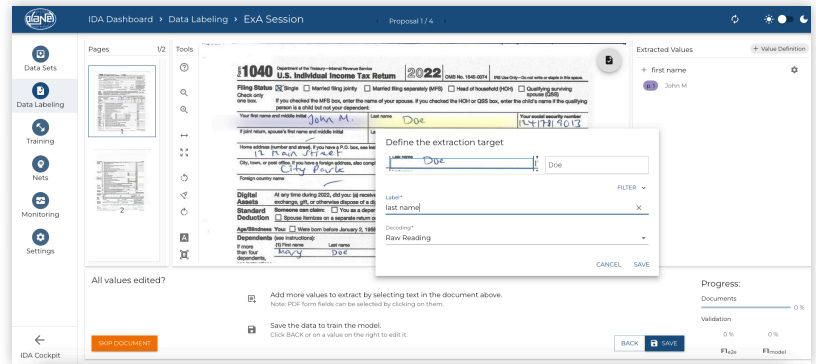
IDA Dashboard › Data Labeling › ExA Session

Proposal 1 / 4

Data Sets

Data Labeling

Training

Nets

Monitoring

Settings

IDA Cockpit

Pages 1/2

1

2

Tools

Extracted Values

+ Value Definition

+ first name

John M

1040 Department of the Treasury—Internal Revenue Service U.S. Individual Income Tax Return 2022 OMB No. 1545-0074 IRS Use Only—Do not write or staple in this space.

Filing Status Single Married filing jointly Married filing separately (MFS) Head of household (HOH) Qualifying surviving spouse (QSS)

Check only one box.

If you checked the MFS box, enter the name of your spouse. If you checked the HOH or QSS box, enter the child's name if the qualifying person is a child but not your dependent:

Your first name and middle initial John M. Last name Doe Your social security number 124 178 9013

If joint return, spouse's first name and middle initial

Home address (number and street). If you have a P.O. box, see ins 12 Main Street

City, town, or post office. If you have a foreign address, also comp City Park

Foreign country name

Digital Assets At any time during 2022, did you: (a) receive exchange, gift, or otherwise dispose of a di

Standard Deduction Someone can claim: You as a dep Spouse itemizes on a separate return o

Age/Blindness You: Were born before January 2, 1958

Dependents (see instructions): (1) First name Last name

If more than four dependents, Mary Doe

Define the extraction target

Doe

FILTER

Label*

last name

Decoding*

Raw Reading

CANCEL SAVE

All values edited?

Add more values to extract by selecting text in the document above.
Note: PDF form fields can be selected by clicking on them.

Save the data to train the model.
Click BACK or on a value on the right to edit it.

SKIP DOCUMENT

BACK SAVE

Progress:

Documents

0 %

Validation

0 % 0 %

F1e2e F1model